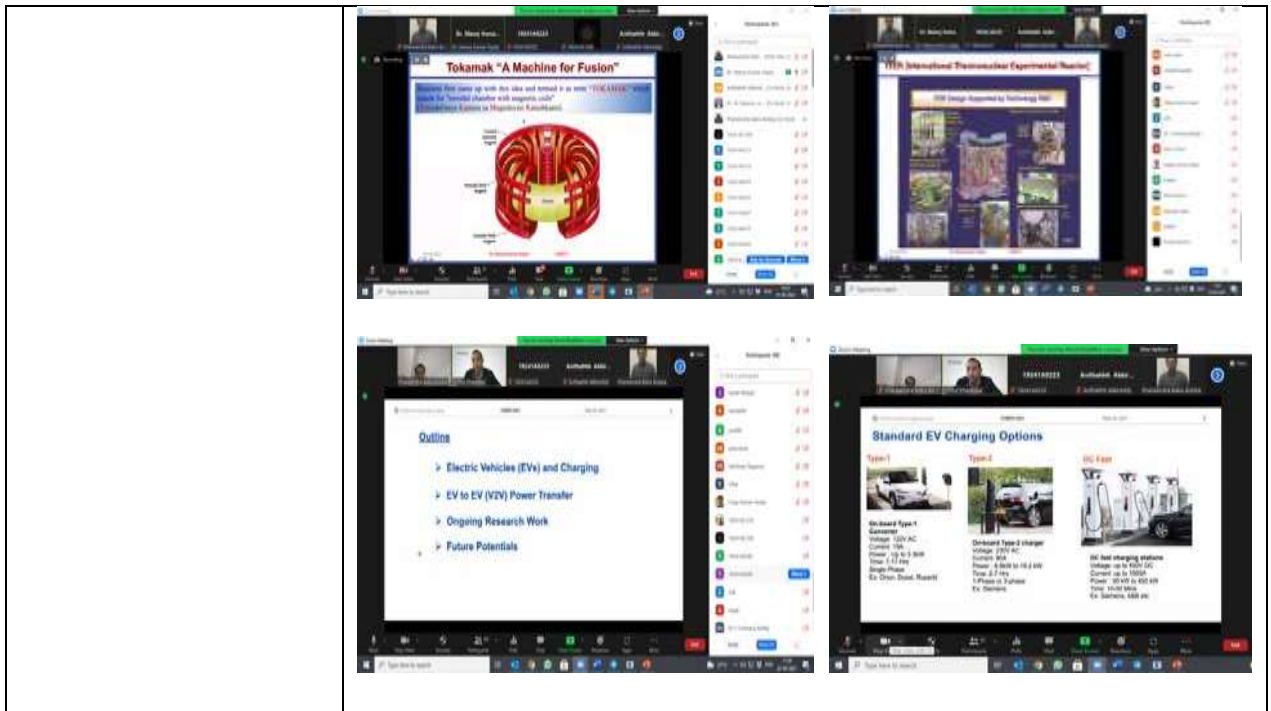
Tokamak "A Machine for Fusion"

ITER (International Thermonuclear Experimental Reactor)

ITER Design Supported by Technology R&D

Outline

Electric Vehicles (EVs) and Charging

EV to EV (V2V) Power Transfer

Ongoing Research Work

Future Potentials

Standard EV Charging Options

Type-1

Type-2

DC Fast

On-board Type-1 Converter
Voltage: 120V AC
Current: 16A
Power: Up to 3.8kW
Time: 7-17 Hrs
Single Phase
Ex: Orion, Duosi, Ruanhi

On-board Type-2 charger
Voltage: 230V AC
Current: 80A
Power: 8.8kW to 19.2 kW
Time: 2-7 Hrs
1-Phase or 3-phase
Ex: Siemens

DC fast charging stations
Voltage up to 600V DC
Current up to 1000A
Power: 50 kW to 450 kW
Time: 10-30 Mins
Ex: Siemens, ABB etc

Type here to search